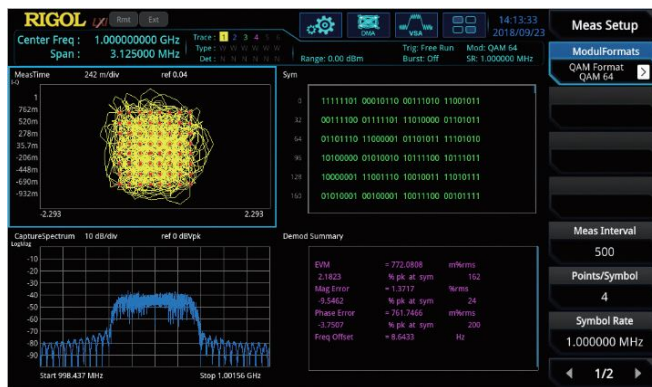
RIGOL UX Rmt Ext
Center Freq : 1.000000000 GHz
Span : 3.125000 MHz
Trace : 1 2 3 4 5 6
Type : W W W W W W
Det : N N N N N N
Range: 0.00 dBm
DMA
VSA
Trig: Free Run
Burst: Off
Mod: QAM 64
SR: 1.000000 MHz
14:13:33
2018/09/23
Meas Setup

MeasTime 242 m/div ref 0.04
1.02
762m
520m
278m
35.7m
-206m
-448m
-690m
-932m
-2.293
2.293

Sym
0 11111101 00010110 00111010 11001011
32 00111100 01111101 11010000 01101011
64 01101110 11000001 01101011 11101010
96 10100000 01010010 10111100 10111011
128 10000001 11001110 10010011 11010111
160 01010001 00100001 10011100 00101111

CaptureSpectrum 10 dB/div ref 0 dBVpk
LogMag
-10
-20
-30
-40
-50
-60
-70
-80
-90
Start 998.437 MHz
Stop 1.00156 GHz

Demod Summary
EVM = 772.0808 m%rms
2.1823 % pk at sym 162
Mag Error = 1.3717 %rms
-9.5462 % pk at sym 24
Phase Error = 761.7466 m%rms
-3.7507 % pk at sym 200
Freq Offset = 8.6433 Hz

ModulFormats
QAM Format
QAM 64
Meas Interval
500
Points/Symbol
4
Symbol Rate
1.000000 MHz
1/2